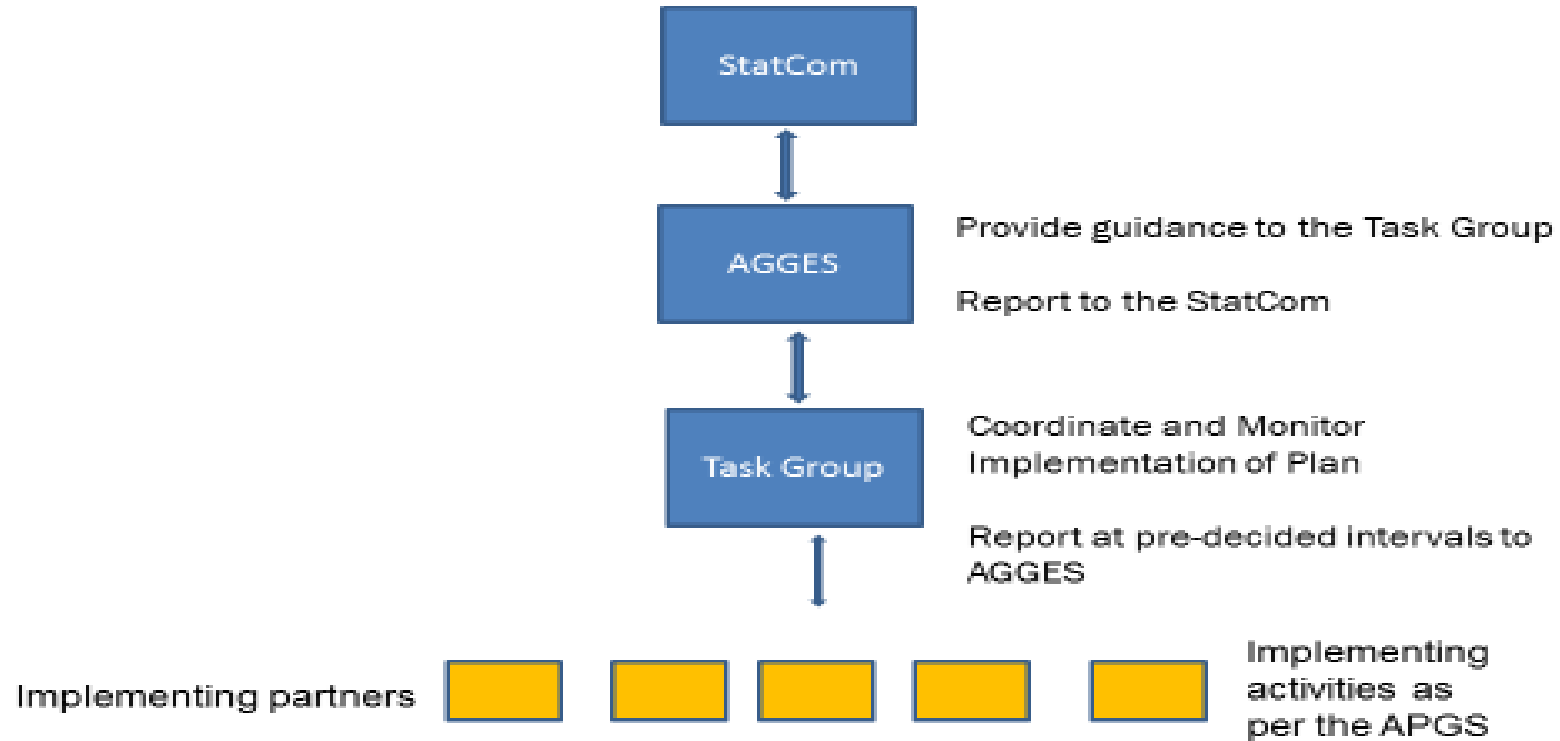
StatCom

AGGES

Provide guidance to the Task Group

Report to the StatCom

Task Group

Coordinate and Monitor Implementation of Plan

Report at pre-decided intervals to AGGES

Implementing partners

Implementing activities as per the APGS